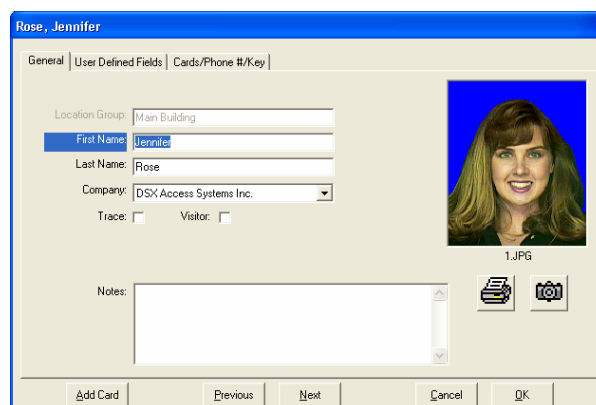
Rose, Jennifer

General | User Defined Fields | Cards/Phone #/Key

Location Group: Main Building
First Name: Jennifer
Last Name: Rose
Company: DSX Access Systems Inc.
Trace:
Visitor:

1.JPG

Notes:

Add Card
Previous
Next
Cancel
OK